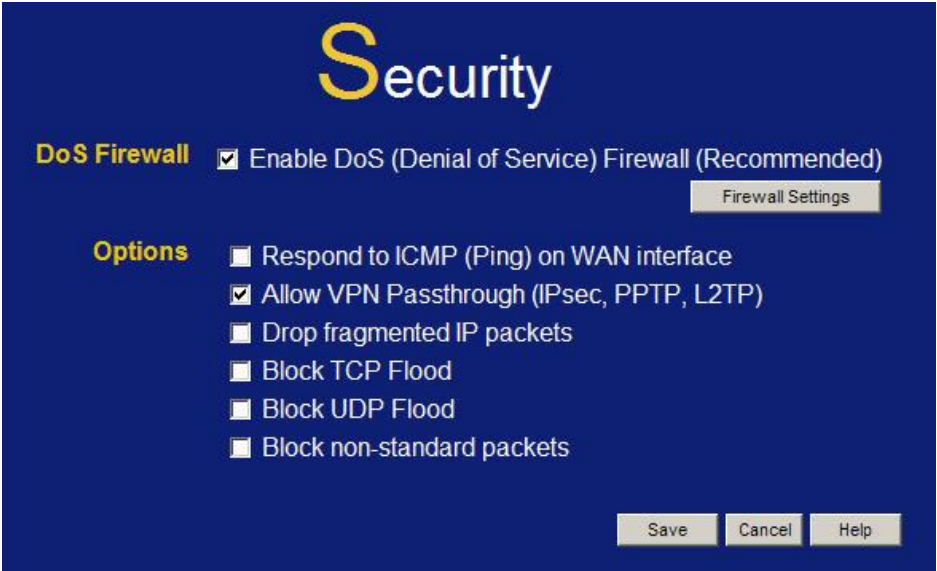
Security

DoS Firewall

☑ Enable DoS (Denial of Service) Firewall (Recommended)

Firewall Settings

Options

☐ Respond to ICMP (Ping) on WAN interface
☑ Allow VPN Passthrough (IPsec, PPTP, L2TP)
☐ Drop fragmented IP packets
☐ Block TCP Flood
☐ Block UDP Flood
☐ Block non-standard packets

Save Cancel Help